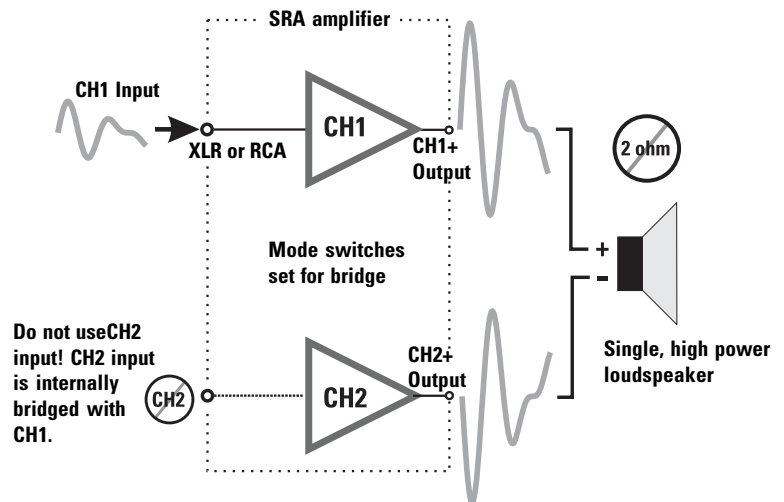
SRA amplifier

CH1 Input

XLR or RCA

CH1

CH1+
Output

2 ohm

Mode switches set for bridge

+

-

Do not useCH2 input! CH2 input is internally bridged with CH1.

CH2

CH2

CH2+
Output

Single, high power loudspeaker